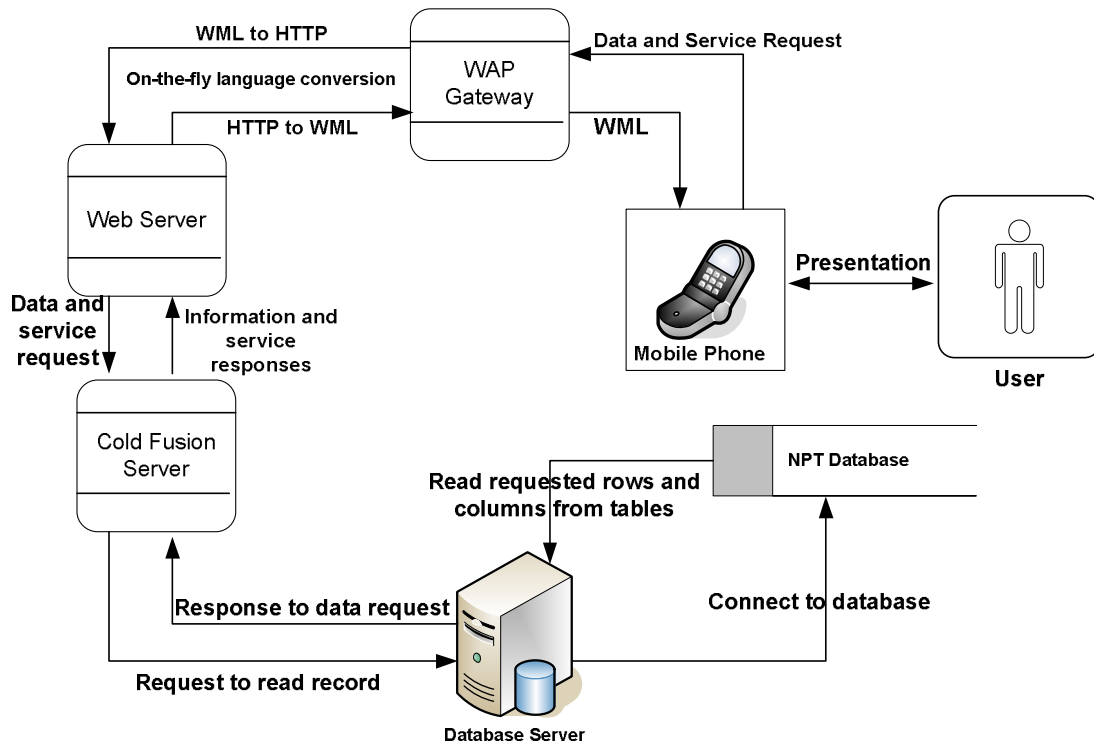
WML to HTTP

WAP Gateway

Data and Service Request

On-the-fly language conversion

HTTP to WML

WML

Web Server

Presentation

Mobile Phone

User

Data and service request

Information and service responses

Cold Fusion Server

NPT Database

Read requested rows and columns from tables

Response to data request

Connect to database

Request to read record

Database Server